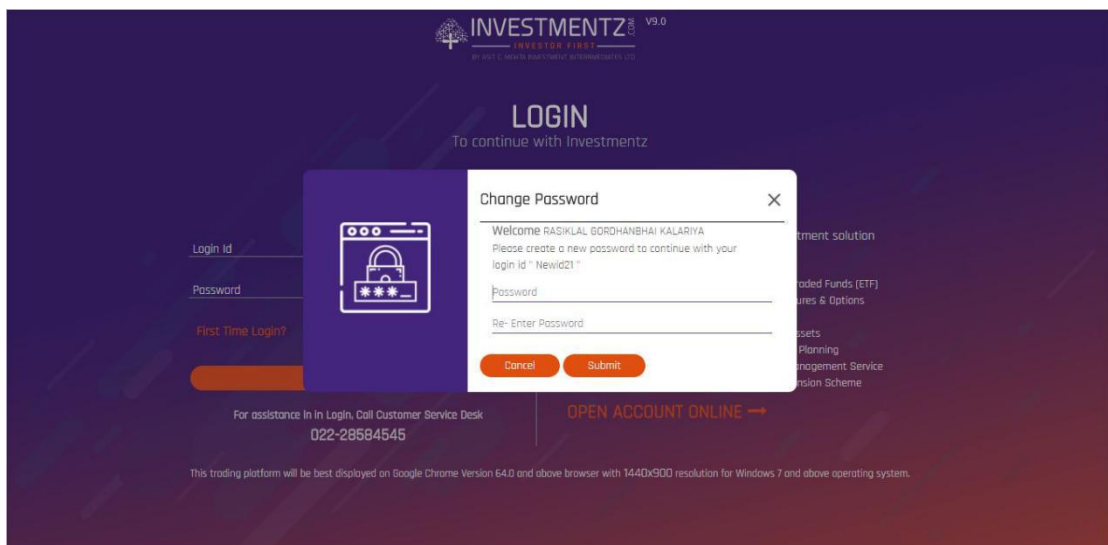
INVESTMENTZ.COM V9.0
INVESTOR FIRST
BY ANT C MEHTA INVESTMENT INTERMEDIATES LTD

LOGIN
To continue with Investmentz

Login Id
Password
First Time Login?

Change Password
Welcome RASIKLAL GORDHANBHAI KALARIYA
Please create a new password to continue with your login id " Newid21 "
Password
Re- Enter Password
Cancel Submit

tment solution
raded Funds (ETF)
ures & Options
ssets
Planning
anagement Service
nsion Scheme

For assistance in in Login, Call Customer Service Desk
022-28584545

OPEN ACCOUNT ONLINE →

This trading platform will be best displayed on Google Chrome Version 64.0 and above browser with 1440x900 resolution for Windows 7 and above operating system.